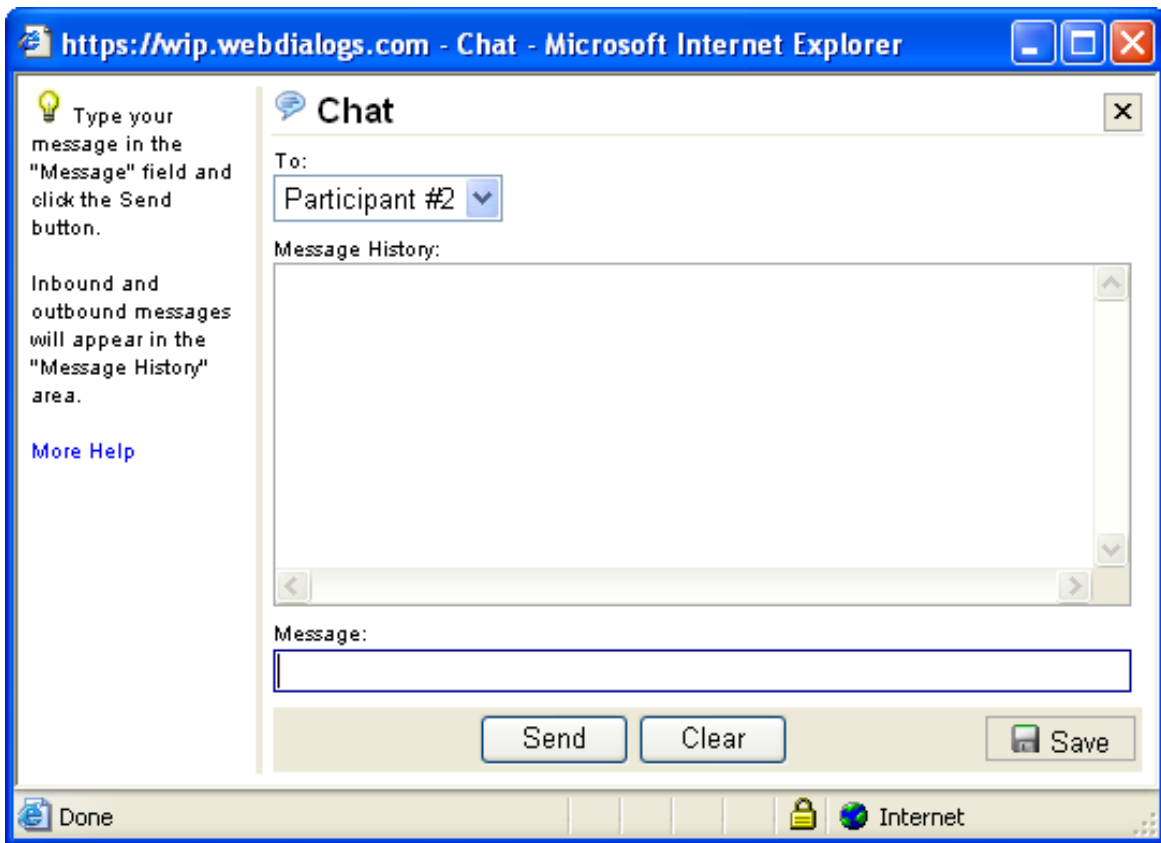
https://wip.webdialogs.com - Chat - Microsoft Internet Explorer

Type your message in the "Message" field and click the Send button.

Inbound and outbound messages will appear in the "Message History" area.

More Help

Chat

×

To:

Participant #2

Message History:

Message:

Send

Clear

Save

Done

Internet